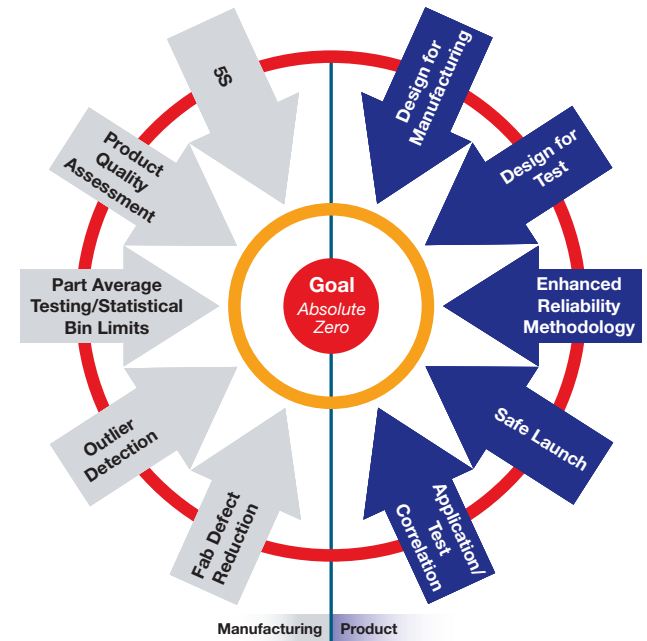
5S

Product Quality Assessment

Part Average Testing/Statistical Bin Limits

Outlier Detection

Fab Defect Reduction

Design for Manufacturing

Design for Test

Enhanced Reliability Methodology

Safe Launch

Application/ Test Correlation

Goal
Absolute Zero

Manufacturing
Product